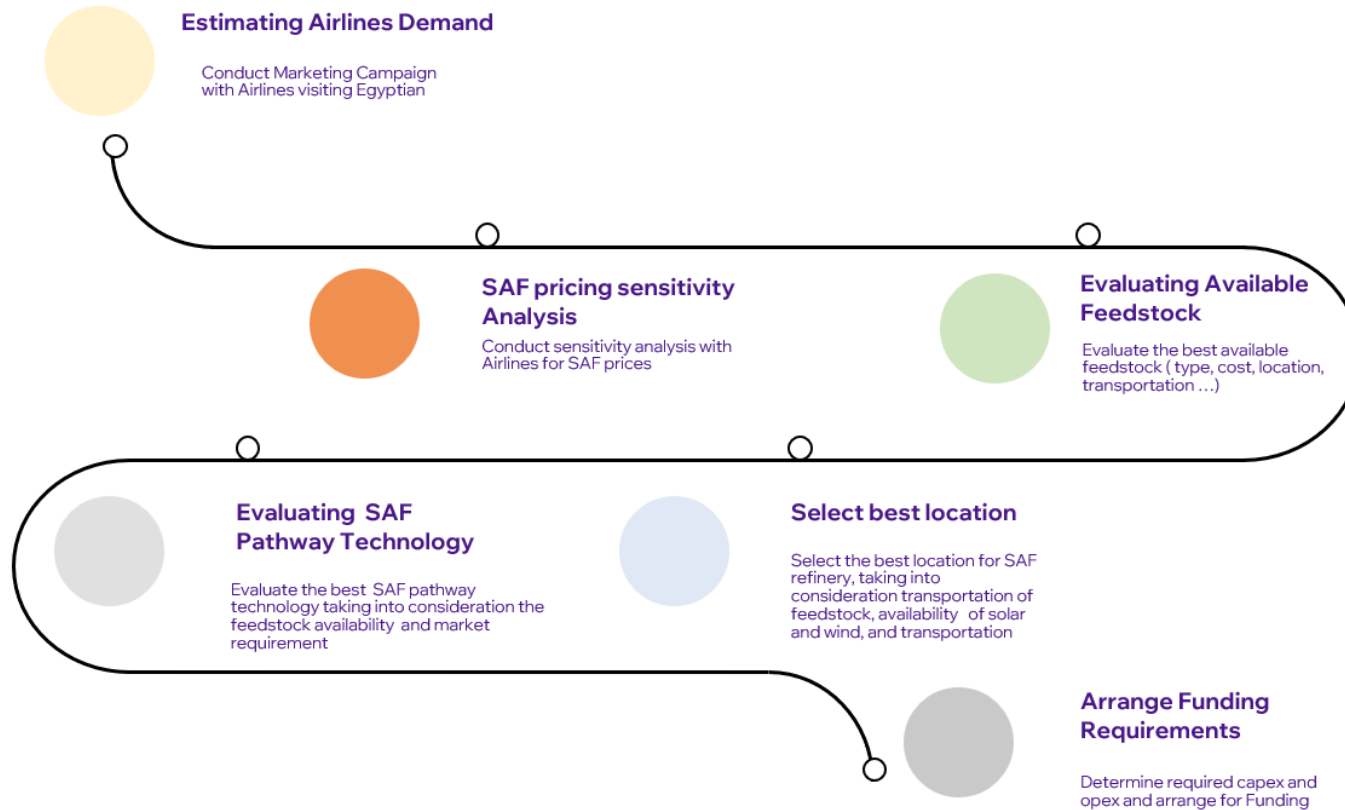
Estimating Airlines Demand

Conduct Marketing Campaign with Airlines visiting Egyptian

SAF pricing sensitivity Analysis

Conduct sensitivity analysis with Airlines for SAF prices

Evaluating Available Feedstock

Evaluate the best available feedstock ( type, cost, location, transportation …)

Evaluating SAF Pathway Technology

Evaluate the best SAF pathway technology taking into consideration the feedstock availability and market requirement

Select best location

Select the best location for SAF refinery, taking into consideration transportation of feedstock, availability of solar and wind, and transportation

Arrange Funding Requirements

Determine required capex and opex and arrange for Funding